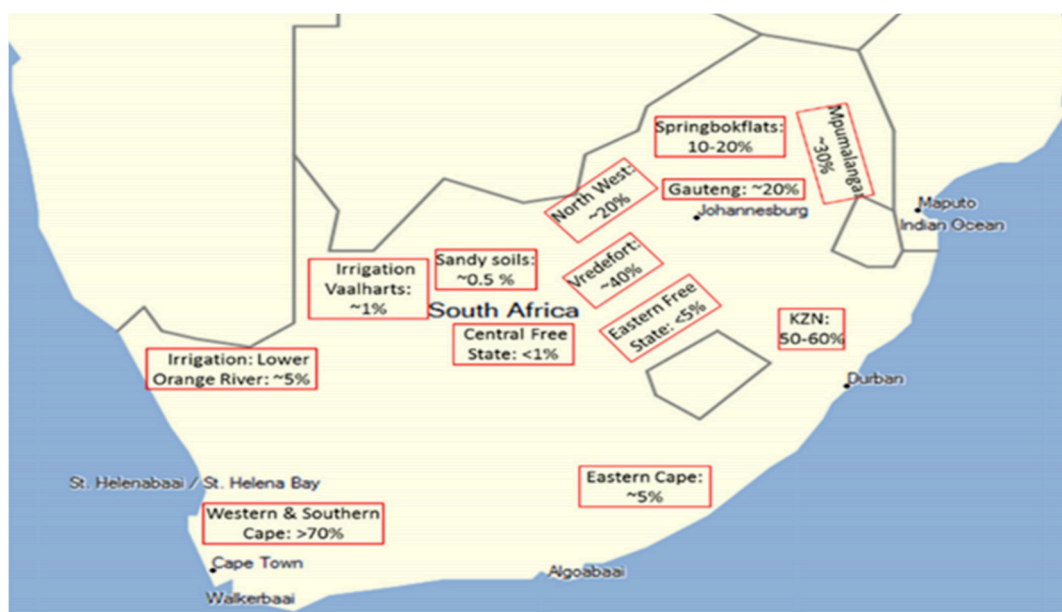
Springbokflats: 10-20%

Mpumalanga: ~30%

North West: ~20%

Gauteng: ~20%

Johannesburg

Maputo

Indian Ocean

Sandy soils: ~0.5 %

Irrigation Vaalharts: ~1%

Vredefort: ~40%

South Africa

Central Free State: <1%

Eastern Free State: <5%

KZN: 50-60%

Irrigation: Lower Orange River: ~5%

Durban

St. Helenabaai / St. Helena Bay

Eastern Cape: ~5%

Western & Southern Cape: >70%

Cape Town

Algoabaai

Walkerbaai